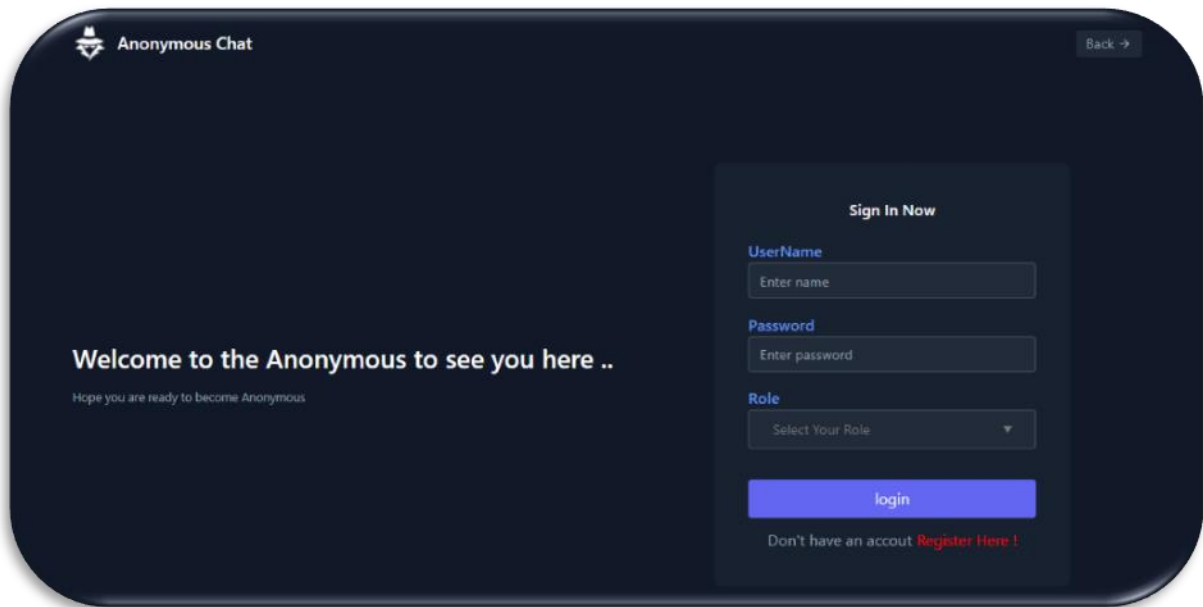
Anonymous Chat

Back →

Welcome to the Anonymous to see you here ..

Hope you are ready to become Anonymous

Sign In Now

UserName

Enter name

Password

Enter password

Role

Select Your Role

login

Don't have an accout Register Here !